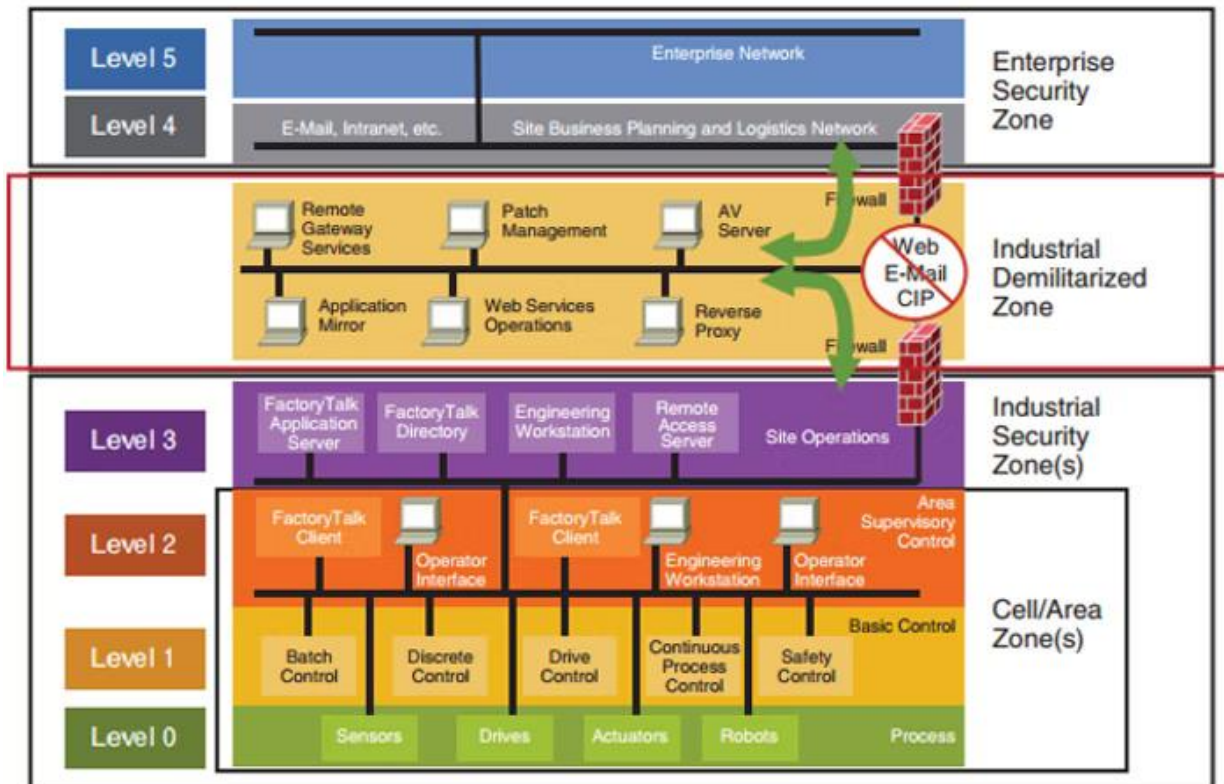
Level 5

Enterprise Network

Level 4

E-Mail, Intranet, etc.

Site Business Planning and Logistics Network

Enterprise Security Zone

Firewall

Remote Gateway Services

Patch Management

AV Server

Web E-Mail CIP

Application Mirror

Web Services Operations

Reverse Proxy

Firewall

Industrial Demilitarized Zone

Level 3

FactoryTalk Application Server

FactoryTalk Directory

Engineering Workstation

Remote Access Server

Site Operations

Industrial Security Zone(s)

Level 2

FactoryTalk Client

Operator Interface

FactoryTalk Client

Engineering Workstation

Operator Interface

Area Supervisory Control

Level 1

Basic Control

Batch Control

Discrete Control

Drive Control

Continuous Process Control

Safety Control

Cell/Area Zone(s)

Level 0

Sensors

Drives

Actuators

Robots

Process